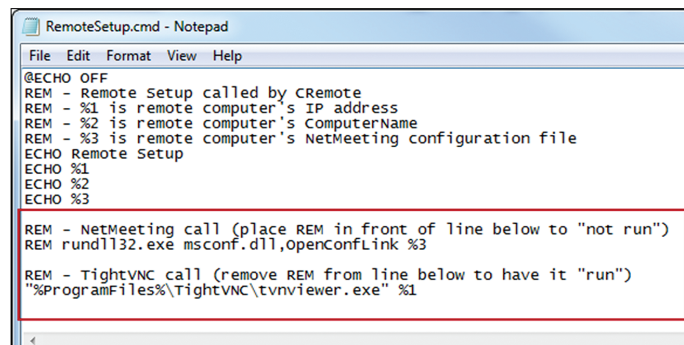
RemoteSetup.cmd - Notepad

File Edit Format View Help

@ECHO OFF
REM - Remote Setup called by CRemote
REM - %1 is remote computer's IP address
REM - %2 is remote computer's ComputerName
REM - %3 is remote computer's NetMeeting configuration file
ECHO Remote Setup
ECHO %1
ECHO %2
ECHO %3

REM - NetMeeting call (place REM in front of line below to "not run")
REM rundll32.exe msconf.dll,OpenConfLink %3

REM - TightVNC call (remove REM from line below to have it "run")
"%ProgramFiles%\TightVNC\tvnviewer.exe" %1